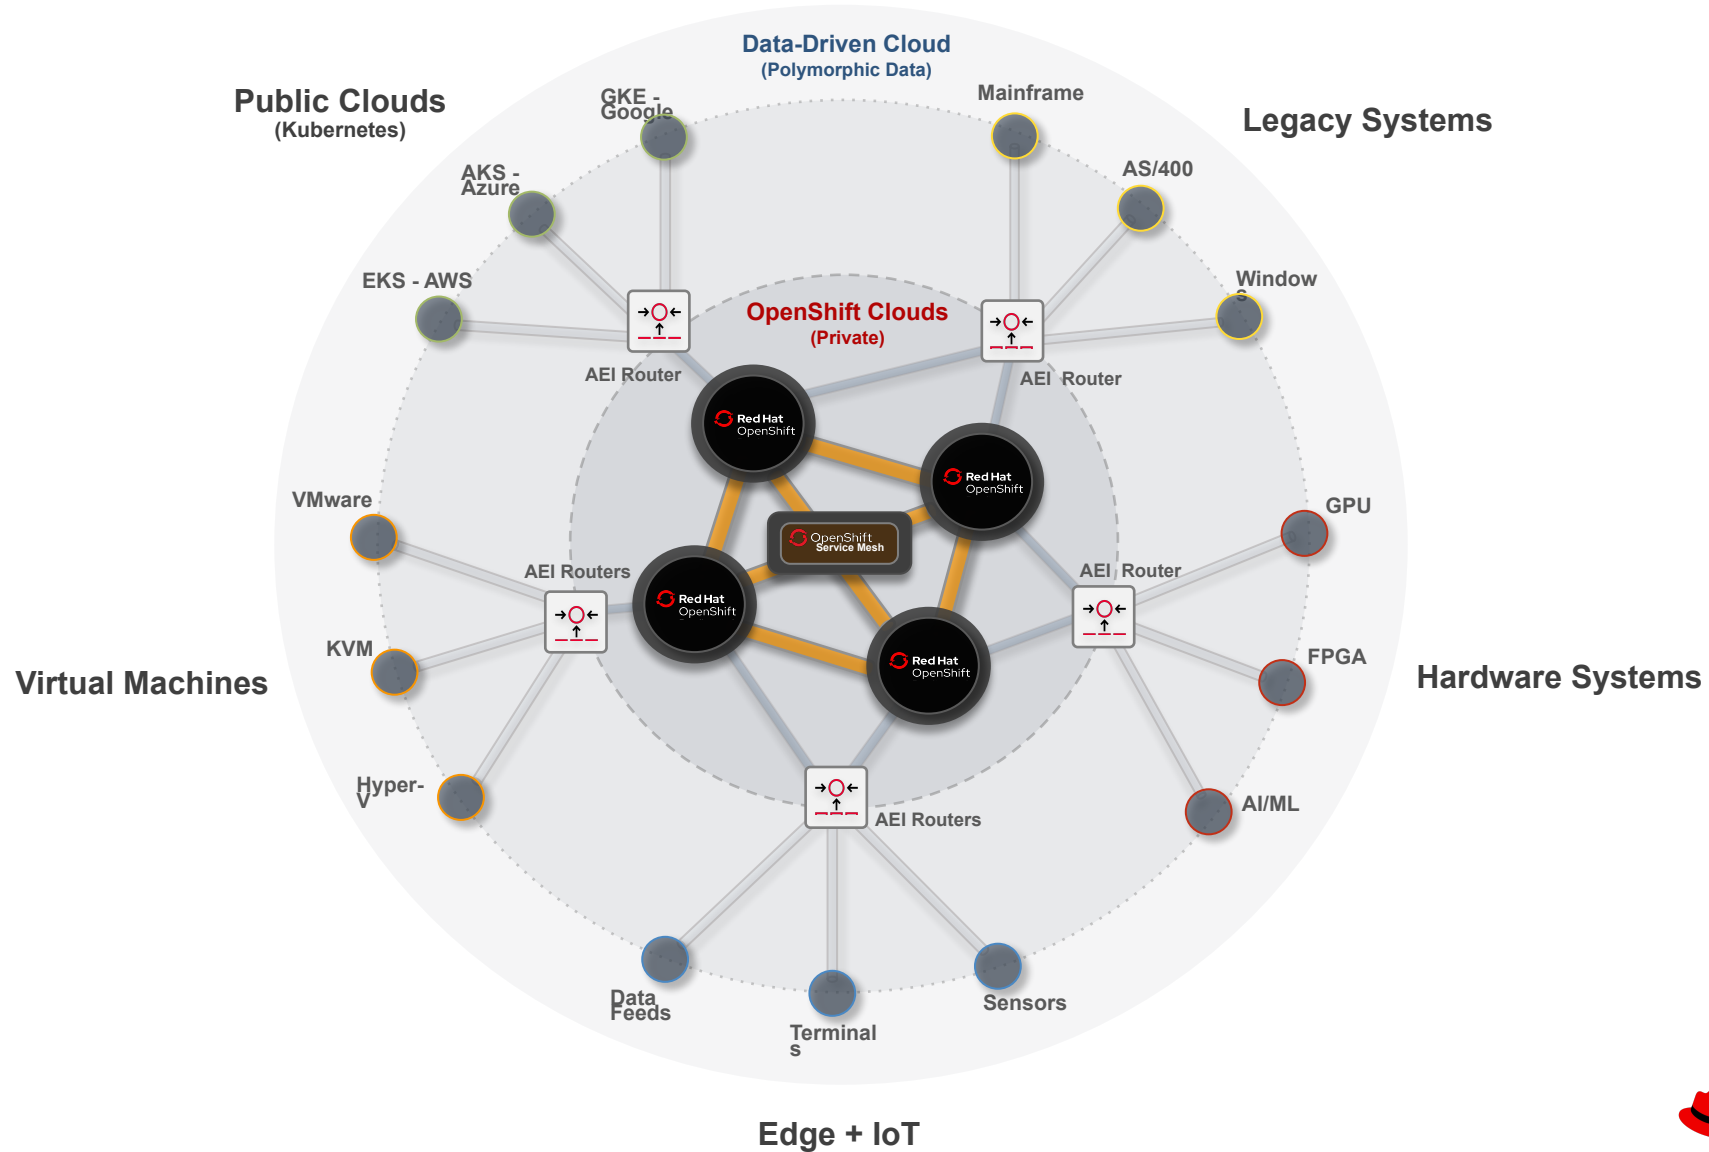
Data-Driven Cloud
(Polymorphic Data)

Public Clouds
(Kubernetes)

Legacy Systems

GKE - Google

Mainframe

AKS - Azure

AS/400

EKS - AWS

Window s

OpenShift Clouds
(Private)

AEI Router

AEI Router

Red Hat OpenShift

Red Hat OpenShift

VMware

OpenShift Service Mesh

GPU

AEI Routers

AEI Router

Red Hat OpenShift

KVM

FPGA

Virtual Machines

Red Hat OpenShift

Hardware Systems

Hyper-V

AEI Routers

AI/ML

Data Feeds

Terminal s

Sensors

Edge + IoT